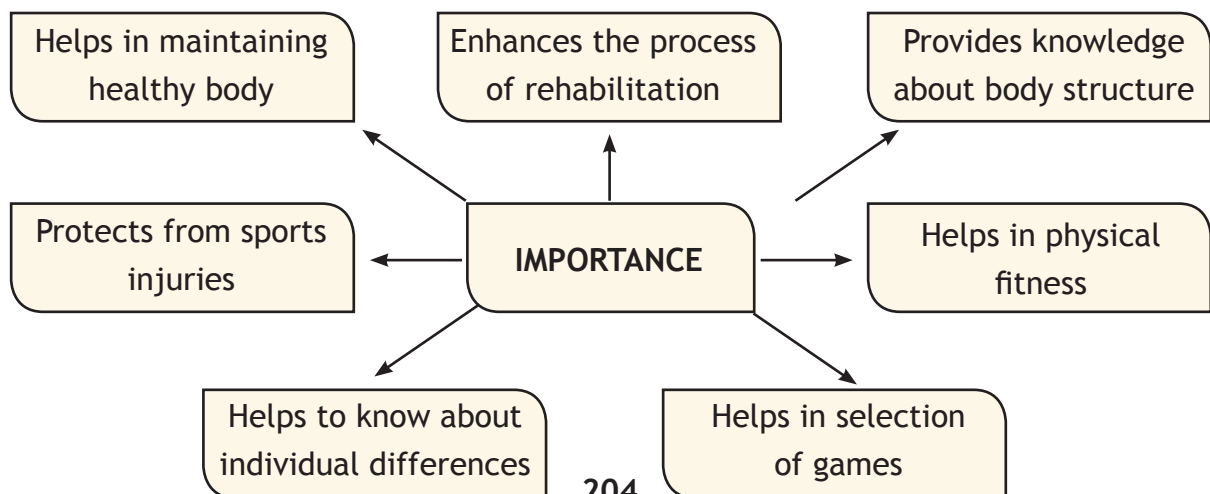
Helps in maintaining healthy body

Enhances the process of rehabilitation

Provides knowledge about body structure

Protects from sports injuries

IMPORTANCE

Helps in physical fitness

Helps to know about individual differences

Helps in selection of games

204